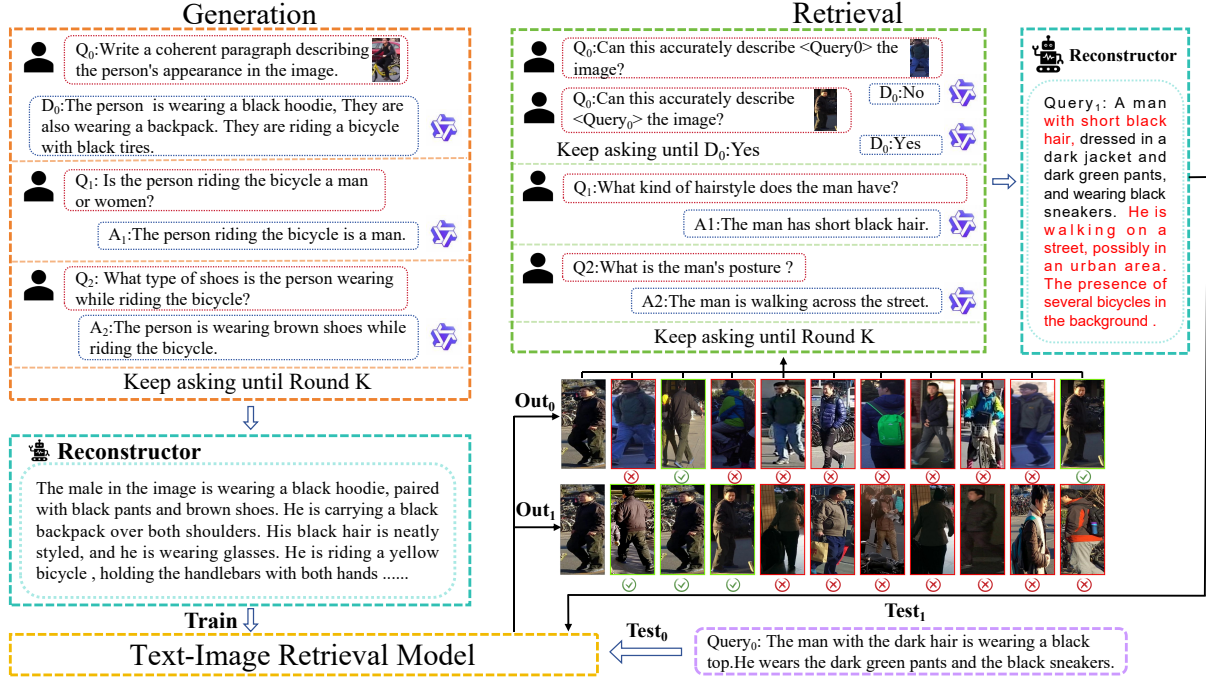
Generation

$Q_0$:Write a coherent paragraph describing the person's appearance in the image.

$D_0$:The person is wearing a black hoodie, They are also wearing a backpack. They are riding a bicycle with black tires.

$Q_1$: Is the person riding the bicycle a man or women?

$A_1$:The person riding the bicycle is a man.

$Q_2$: What type of shoes is the person wearing while riding the bicycle?

$A_2$:The person is wearing brown shoes while riding the bicycle.

Keep asking until Round K

Reconstructor

The male in the image is wearing a black hoodie, paired with black pants and brown shoes. He is carrying a black backpack over both shoulders. His black hair is neatly styled, and he is wearing glasses. He is riding a yellow bicycle , holding the handlebars with both hands ......

Train

Text-Image Retrieval Model

Retrieval

$Q_0$:Can this accurately describe <Query0> the image?

$Q_0$:Can this accurately describe <$Query_0$> the image?

$D_0$:No

$D_0$:Yes

Keep asking until $D_0$:Yes

$Q_1$:What kind of hairstyle does the man have?

A1:The man has short black hair.

Q2:What is the man's posture ?

A2:The man is walking across the street.

Keep asking until Round K

Reconstructor

$Query_1$: A man with short black hair, dressed in a dark jacket and dark green pants, and wearing black sneakers. He is walking on a street, possibly in an urban area. The presence of several bicycles in the background .

$Out_0$

$Out_1$

$Test_1$

$Test_0$

$Query_0$: The man with the dark hair is wearing a black top.He wears the dark green pants and the black sneakers.